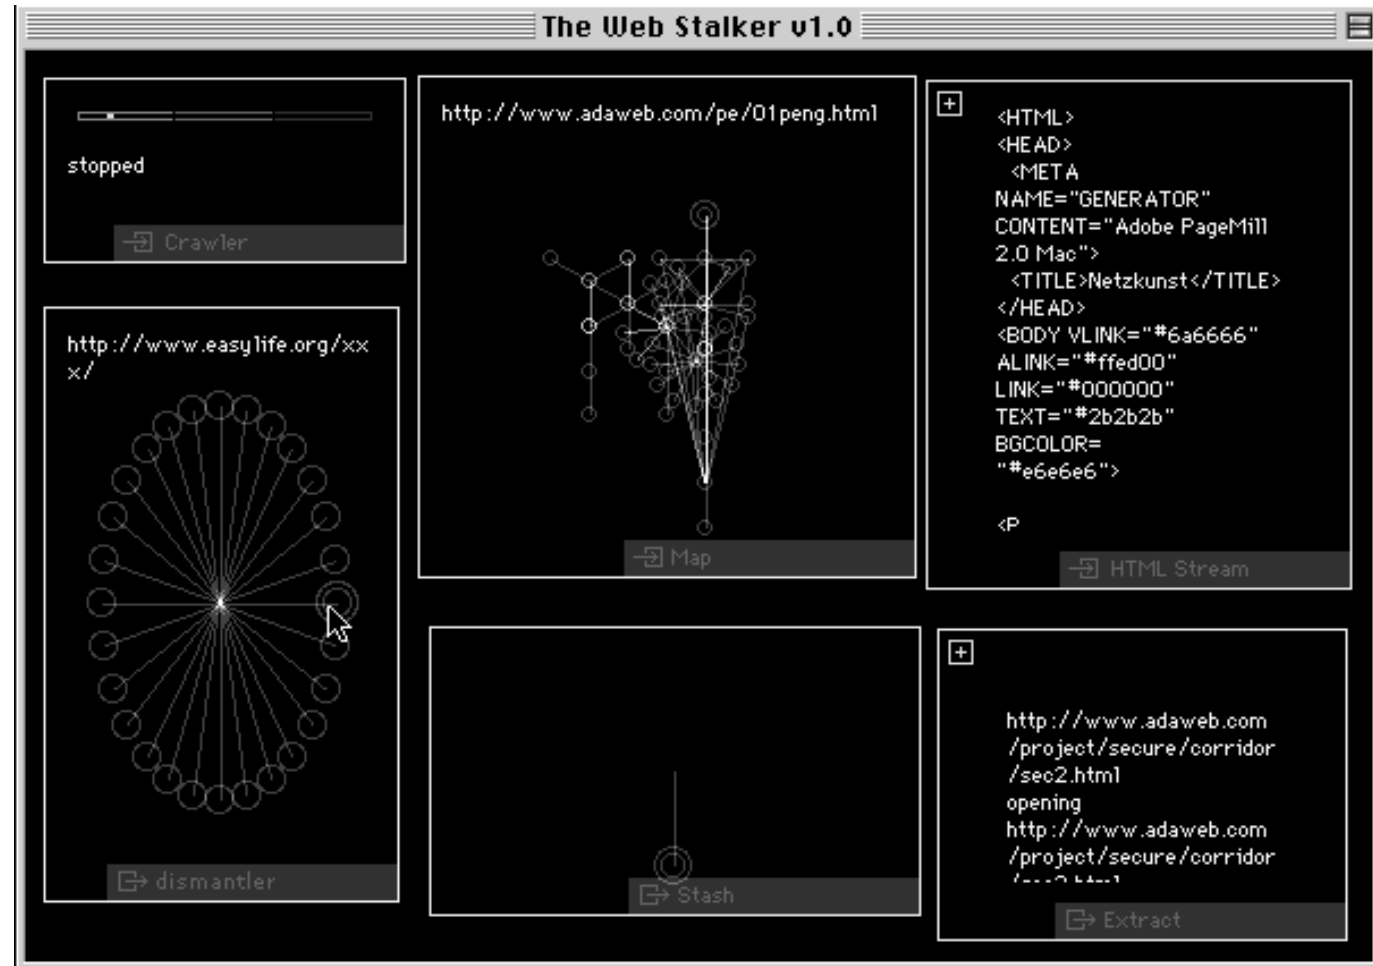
The Web Stalker v1.0

stopped

Crawler

http://www.adaweb.com/pe/01peng.html

Map

<HTML>
<HEAD>
<META
NAME="GENERATOR"
CONTENT="Adobe PageMill
2.0 Mac">
<TITLE>Netzkunst</TITLE>
</HEAD>
<BODY VLINK="#6a6666"
ALINK="#ffed00"
LINK="#000000"
TEXT="#2b2b2b"
BGCOLOR=
"#e6e6e6">

<P

HTML Stream

http://www.easylife.org/xx
x/

dismantler

Stash

http://www.adaweb.com
/project/secure/corridor
/sec2.html
opening
http://www.adaweb.com
/project/secure/corridor
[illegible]

Extract